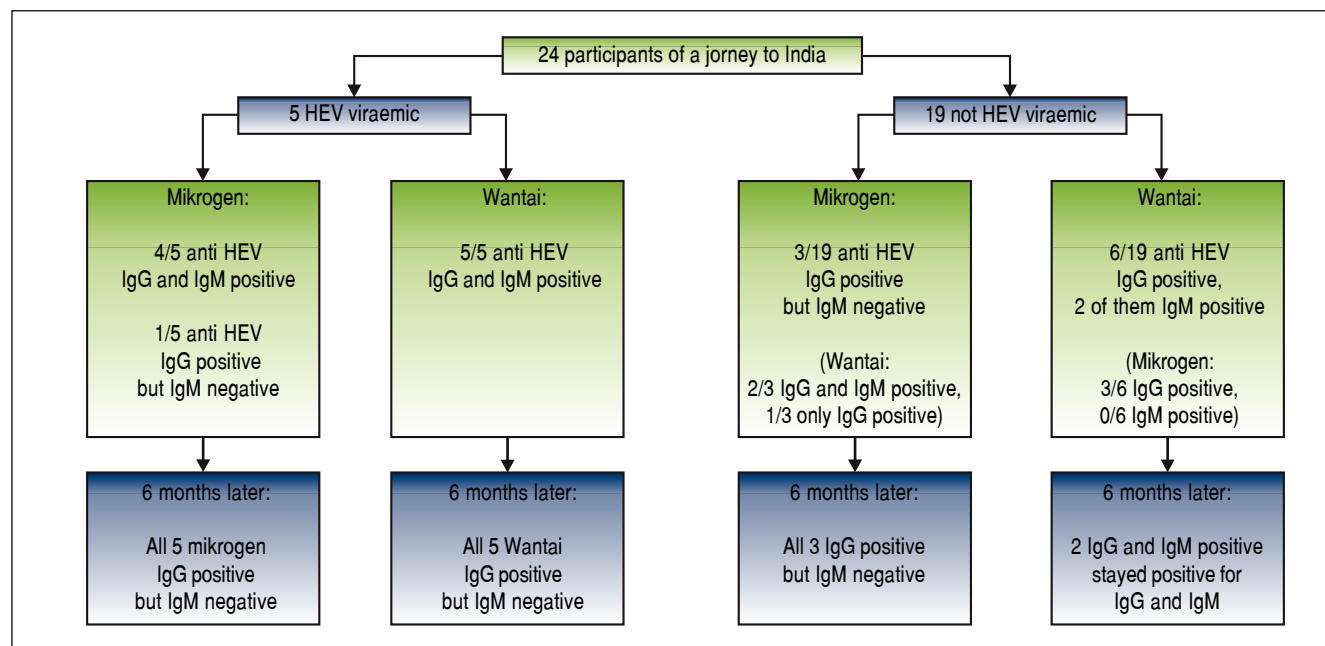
24 participants of a jorney to India

5 HEV viraemic

19 not HEV viraemic

Mikrogen:

4/5 anti HEV IgG and IgM positive

1/5 anti HEV IgG positive but IgM negative

Wantai:

5/5 anti HEV IgG and IgM positive

Mikrogen:

3/19 anti HEV IgG positive but IgM negative

(Wantai: 2/3 IgG and IgM positive, 1/3 only IgG positive)

Wantai:

6/19 anti HEV IgG positive, 2 of them IgM positive

(Mikrogen: 3/6 IgG positive, 0/6 IgM positive)

6 months later:

All 5 mikrogen IgG positive but IgM negative

6 months later:

All 5 Wantai IgG positive but IgM negative

6 months later:

All 3 IgG positive but IgM negative

6 months later:

2 IgG and IgM positive stayed positive for IgG and IgM